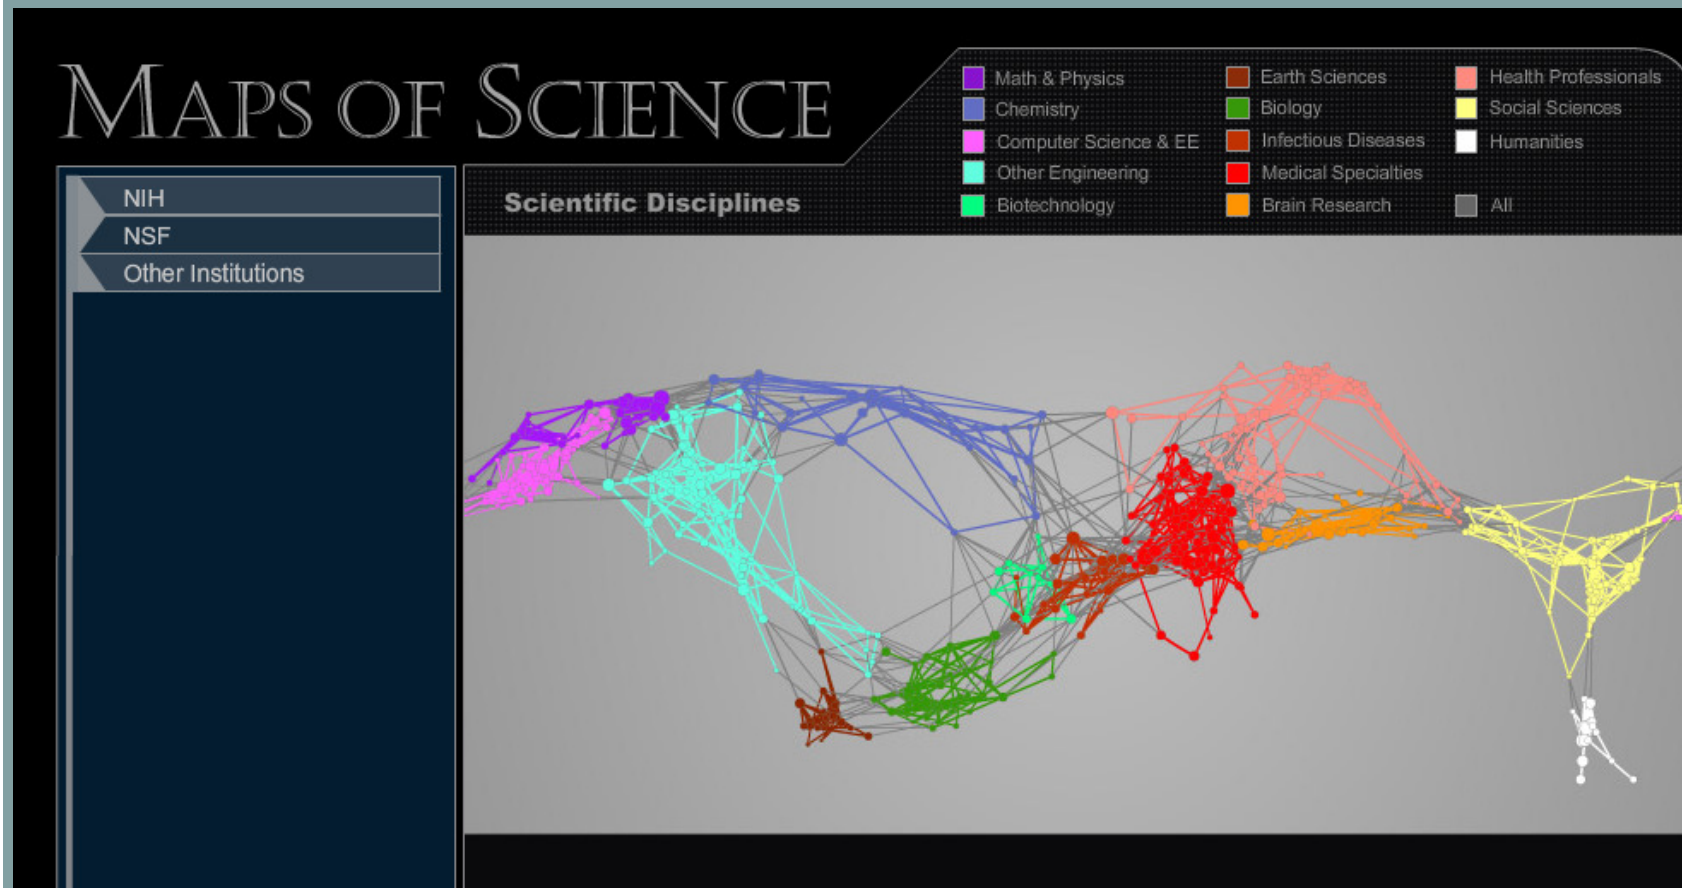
Maps of Science

NIH
NSF
Other Institutions

Scientific Disciplines

Math & Physics
Chemistry
Computer Science & EE
Other Engineering
Biotechnology

Earth Sciences
Biology
Infectious Diseases
Medical Specialties
Brain Research

Health Professionals
Social Sciences
Humanities
All